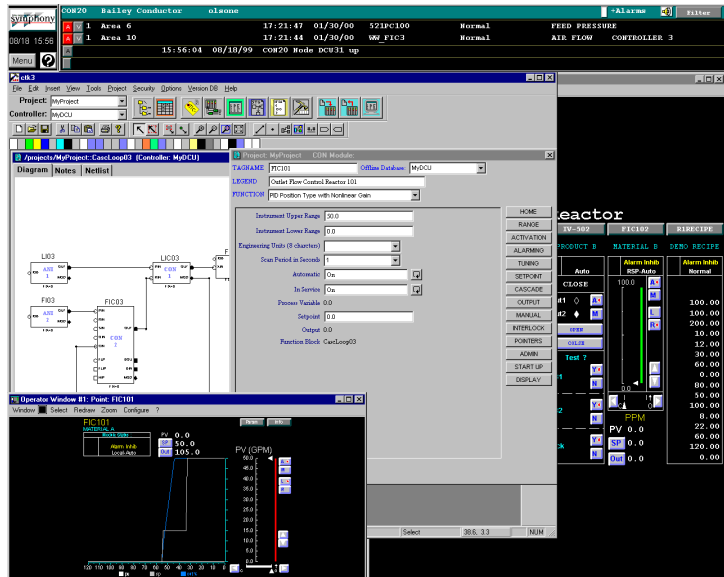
symphony
08/18 15:56
Menu ?
CON20 Bailey Conductor olsone
A V 1 Area 6 17:21:47 01/30/00 521PC100 Normal FEED PRESSURE
A V 1 Area 10 17:21:44 01/30/00 WW_FIC3 Normal AIR FLOW CONTROLLER 3
15:56:04 08/18/99 CON20 Node DCU31 up
+Alarms Filter

ctk3
File Edit Insert View Tools Project Security Options Version DB Help
Project: MyProject
Controller: MyDCU

/projects/MyProject::CascLoop03 (Controller: MyDCU)
Diagram Notes Netlist
LI03
AIN 1
LIC03
CON 1
FI03
AIN 2
FIC03
CON 2

Project: MyProject CON Module
TAGNAME FIC101 Offline Database: MyDCU
LEGEND Outlet Flow Control Reactor 101
FUNCTION PID Position Type with Nonlinear Gain
Instrument Upper Range 50.0
Instrument Lower Range 0.0
Engineering Units (8 charters)
Scan Period in Seconds 1
Automatic On
In Service On
Process Variable 0.0
Setpoint 0.0
Output 0.0
Function Block CascLoop03
HOME
RANGE
ACTIVATION
ALARMING
TUNING
SETPOINT
CASCADE
OUTPUT
MANUAL
INTERLOCK
POINTERS
ADMIN
START UP
DISPLAY

Select 38.6, 3.3 NUM

Reactor
IV-502 FIC102 R1RECIPE
PRODUCT B MATERIAL B DEMO RECIPE
Auto
CLOSE
Alarm Inhib
RSP-Auto
Alarm Inhib
Normal
OPEN
CLOSE
Test ?
100.0
0.0
PPM
PV 0.0
SP 0.0
Out 0.0
100.00
100.00
200.00
10.00
12.00
30.00
60.00
0.00
80.00
50.00
100.00
8.00
22.00
60.00
120.00
0.00

Operator Window #1: Point: FIC101
Window Select Redraw Zoom Configure ?
FIC101
MATERIAL A
Alarm Inhib
Local-Auto
PV 0.0
SP 50.0
Out 105.0
PV (GPM)
50.0
45.0
40.0
35.0
30.0
25.0
20.0
15.0
10.0
5.0
0.0
120 110 100 90 80 70 60 50 40 30 20 10 0